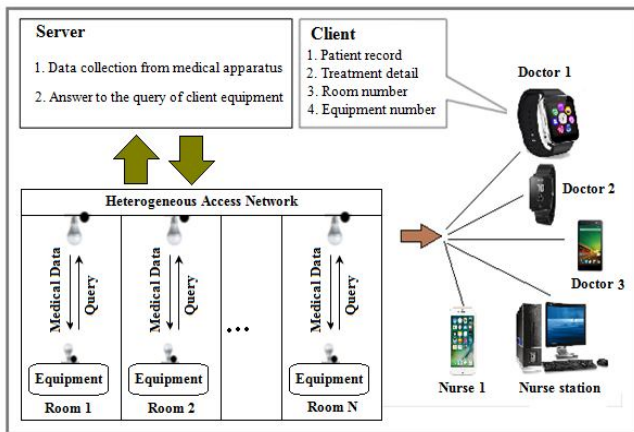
Server
1. Data collection from medical apparatus
2. Answer to the query of client equipment

Client
1. Patient record
2. Treatment detail
3. Room number
4. Equipment number

Doctor 1
Doctor 2
Doctor 3

Heterogeneous Access Network

Medical Data
Query
Equipment
Room 1

Medical Data
Query
Equipment
Room 2

...

Medical Data
Query
Equipment
Room N

Nurse 1
Nurse station